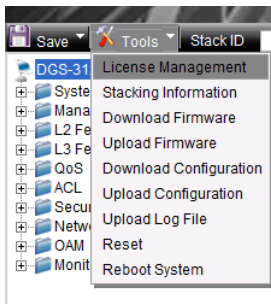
Save Tools Stack ID

DGS-31
Syste
Mana
L2 Fe
L3 Fe
QoS
ACL
Secur
Netw
OAM
Monit

License Management
Stacking Information
Download Firmware
Upload Firmware
Download Configuration
Upload Configuration
Upload Log File
Reset
Reboot System